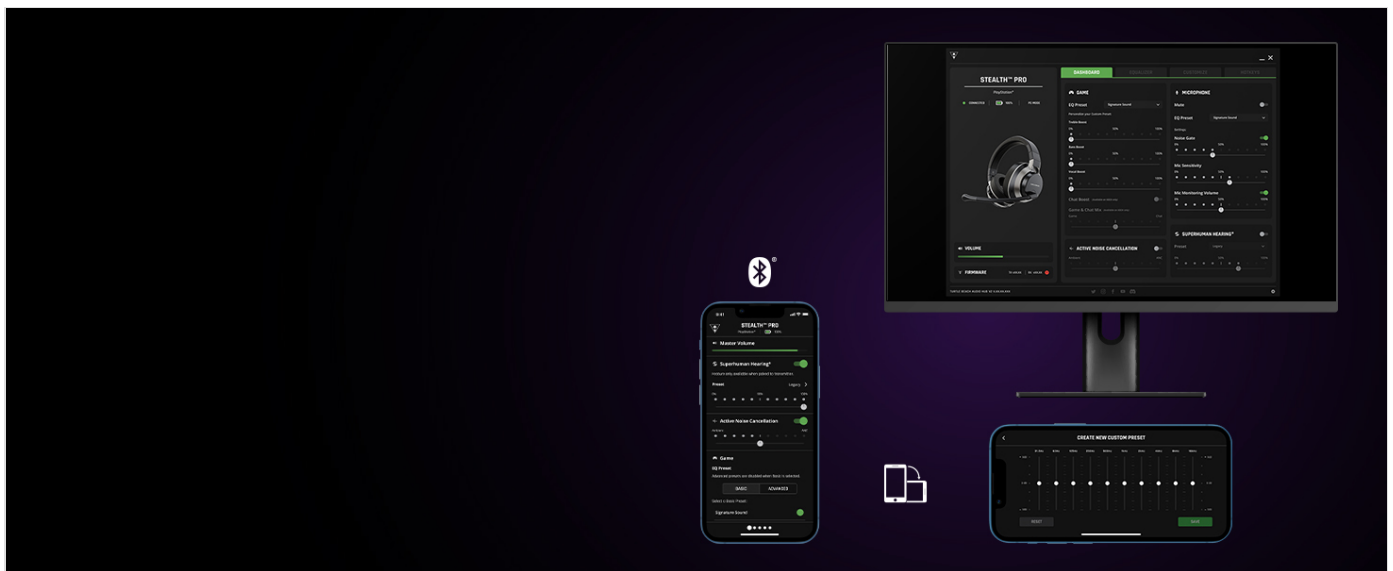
STEALTH™ PRO

PlayStation®

DASHBOARD

GAME

EQ Preset

Signature Sound

Treble Boost

Bass Boost

Vocal Boost

Chat Boost

Game & Chat Mix

MICROPHONE

Mute

EQ Preset

Signature Sound

Noise Gate

Mic Sensitivity

Mic Monitoring Volume

SUPERHUMAN HEARING®

Preset

VOLUME

ACTIVE NOISE CANCELLATION

FIRMWARE

STEALTH™ PRO

PlayStation®

Master Volume

Superhuman Hearing®

Preset

Legacy

Active Noise Cancellation

Game

EQ Preset

BASIC

ADVANCED

Signature Sound

CREATE NEW CUSTOM PRESET

RESET

SAVE